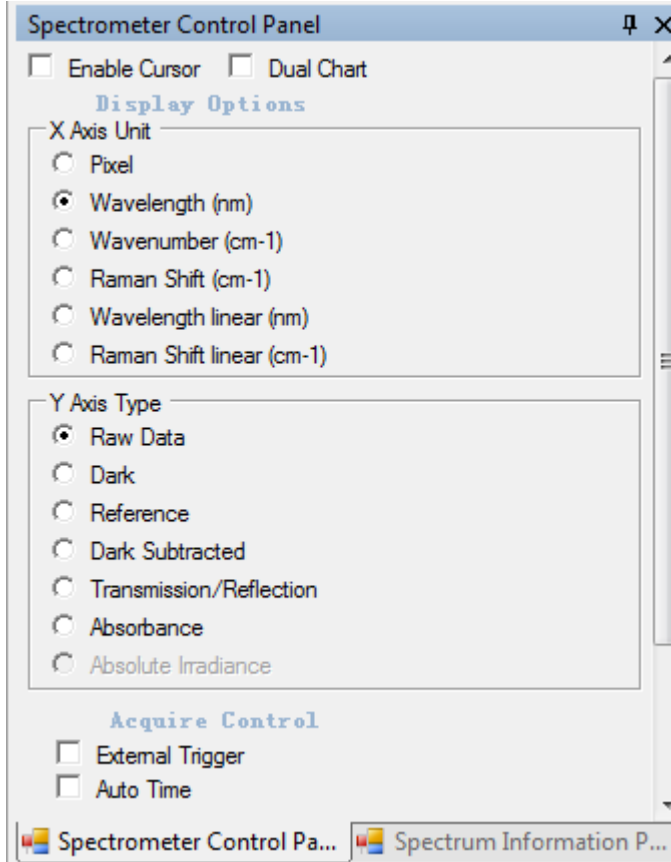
Spectrometer Control Panel

Enable Cursor Dual Chart

Display Options

X Axis Unit
Pixel
Wavelength (nm)
Wavenumber (cm-1)
Raman Shift (cm-1)
Wavelength linear (nm)
Raman Shift linear (cm-1)

Y Axis Type
Raw Data
Dark
Reference
Dark Subtracted
Transmission/Reflection
Absorbance
Absolute Irradiance

Acquire Control
External Trigger
Auto Time

Spectrometer Control Pa... Spectrum Information P...